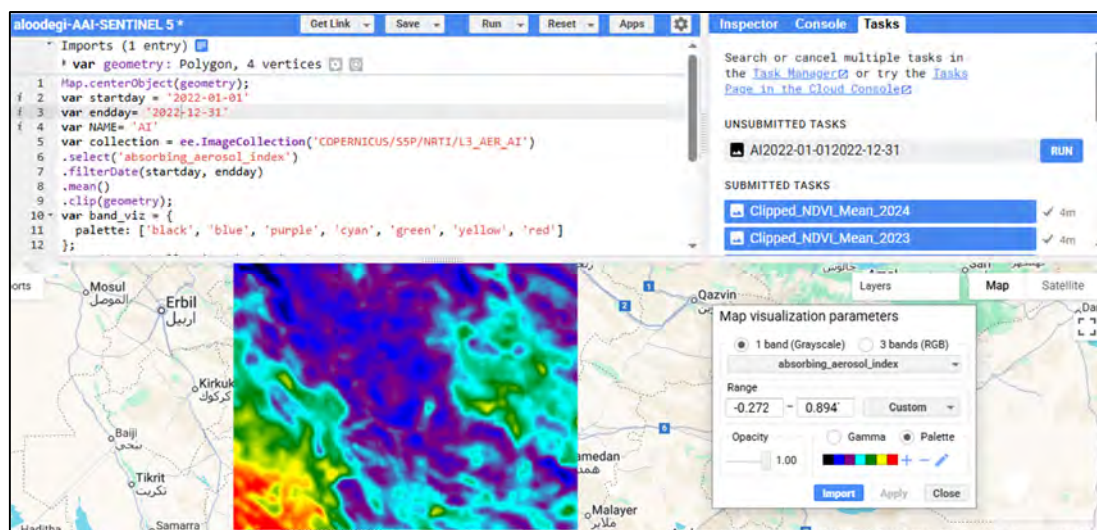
aloodegi-AAI-SENTINEL 5 * Get Link Save Run Reset Apps

Inspector Console Tasks

Imports (1 entry)
var geometry: Polygon, 4 vertices

1 Map.centerObject(geometry);
2 var startday = '2022-01-01'
3 var endday= '2022-12-31'
4 var NAME= 'AI'
5 var collection = ee.ImageCollection('COPERNICUS/S5P/NRTI/L3_AER_AI')
6 .select('absorbing_aerosol_index')
7 .filterDate(startday, endday)
8 .mean()
9 .clip(geometry);
10 var band_viz = {
11 palette: ['black', 'blue', 'purple', 'cyan', 'green', 'yellow', 'red']
12 };

Search or cancel multiple tasks in the Task Manager or try the Tasks Page in the Cloud Console

UNSUBMITTED TASKS
AI2022-01-012022-12-31 RUN

SUBMITTED TASKS
Clipped_NDVI_Mean_2024 4m
Clipped_NDVI_Mean_2023 4m

orts Mosul الموصل Erbil اربيل Kirkuk كركوك Baiji بيجي Tikrit تكريت Haditha Samarra Qazvin amedan همدان Malayer ملاير

Layers Map Satellite

Map visualization parameters
1 band (Grayscale) 3 bands (RGB)
absorbing_aerosol_index
Range
-0.272 - 0.894 Custom
Opacity Gamma Palette
1.00
Import Apply Close